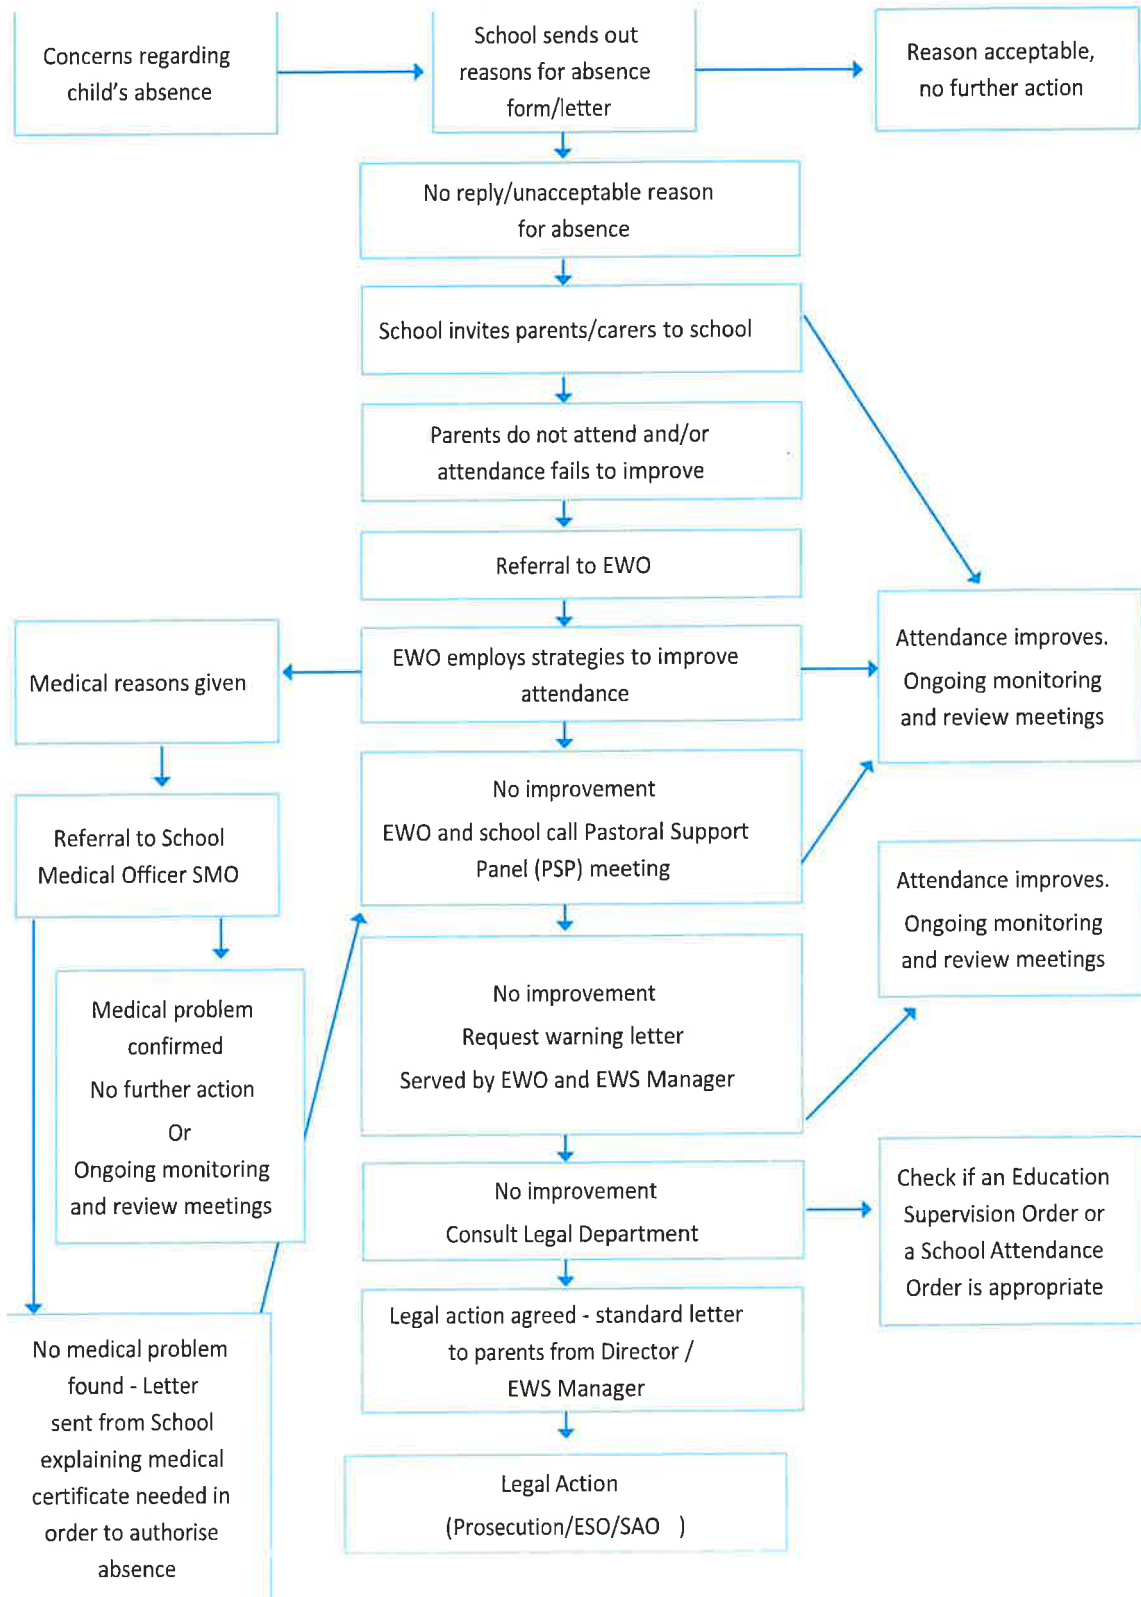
Concerns regarding child's absence

School sends out reasons for absence form/letter

Reason acceptable, no further action

No reply/unacceptable reason for absence

School invites parents/carers to school

Parents do not attend and/or attendance fails to improve

Referral to EWO

Medical reasons given

EWO employs strategies to improve attendance

Attendance improves. Ongoing monitoring and review meetings

Referral to School Medical Officer SMO

No improvement

EWO and school call Pastoral Support Panel (PSP) meeting

Attendance improves. Ongoing monitoring and review meetings

Medical problem confirmed

No further action

Or

Ongoing monitoring and review meetings

No improvement

Request warning letter

Served by EWO and EWS Manager

No improvement

Consult Legal Department

Check if an Education Supervision Order or a School Attendance Order is appropriate

No medical problem found - Letter sent from School explaining medical certificate needed in order to authorise absence

Legal action agreed - standard letter to parents from Director / EWS Manager

Legal Action

(Prosecution/ESO/SAO )